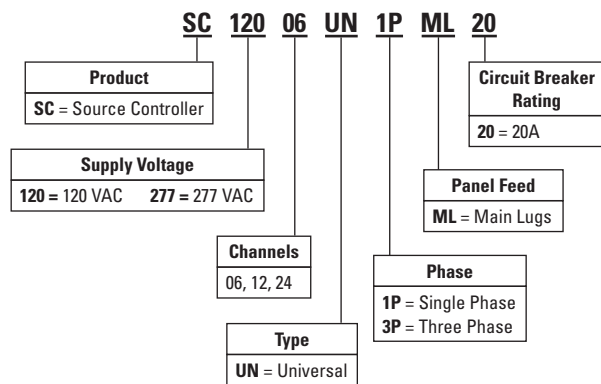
SC 120 06 UN 1P ML 20

Product
SC = Source Controller

Circuit Breaker Rating
20 = 20A

Supply Voltage
120 = 120 VAC 277 = 277 VAC

Panel Feed
ML = Main Lugs

Channels
06, 12, 24

Phase
1P = Single Phase
3P = Three Phase

Type
UN = Universal